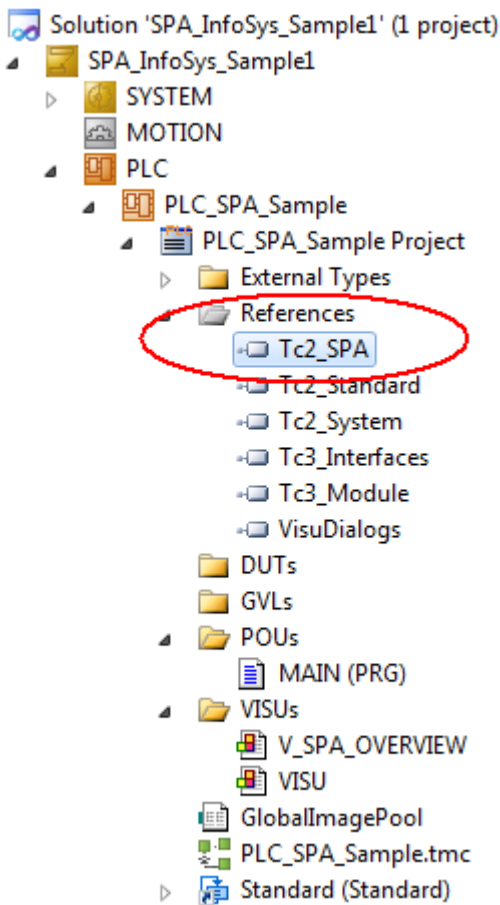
Solution 'SPA_InfoSys_Sample1' (1 project)
SPA_InfoSys_Sample1
SYSTEM
MOTION
PLC
PLC_SPA_Sample
PLC_SPA_Sample Project
External Types
References
Tc2_SPA
Tc2_Standard
Tc2_System
Tc3_Interfaces
Tc3_Module
VisuDialogs
DUTs
GVLs
POUs
MAIN (PRG)
VISUs
V_SPA_OVERVIEW
VISU
GlobalImagePool
PLC_SPA_Sample.tmc
Standard (Standard)